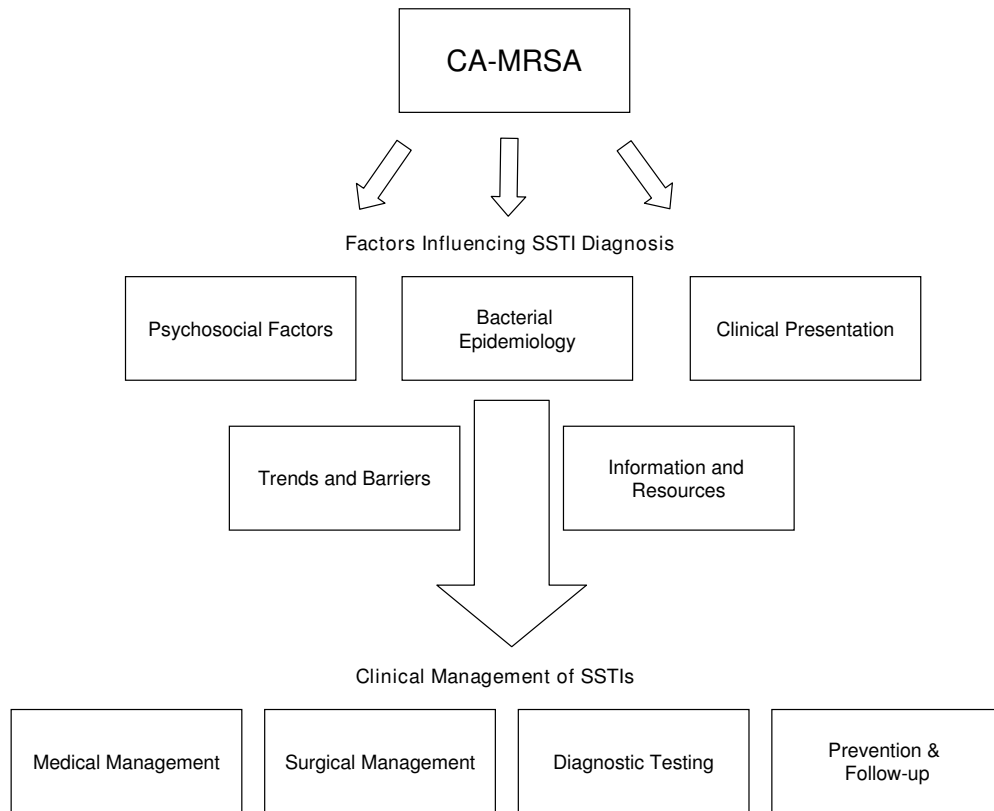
CA-MRSA

Factors Influencing SSTI Diagnosis

Psychosocial Factors

Bacterial Epidemiology

Clinical Presentation

Trends and Barriers

Information and Resources

Clinical Management of SSTIs

Medical Management

Surgical Management

Diagnostic Testing

Prevention & Follow-up